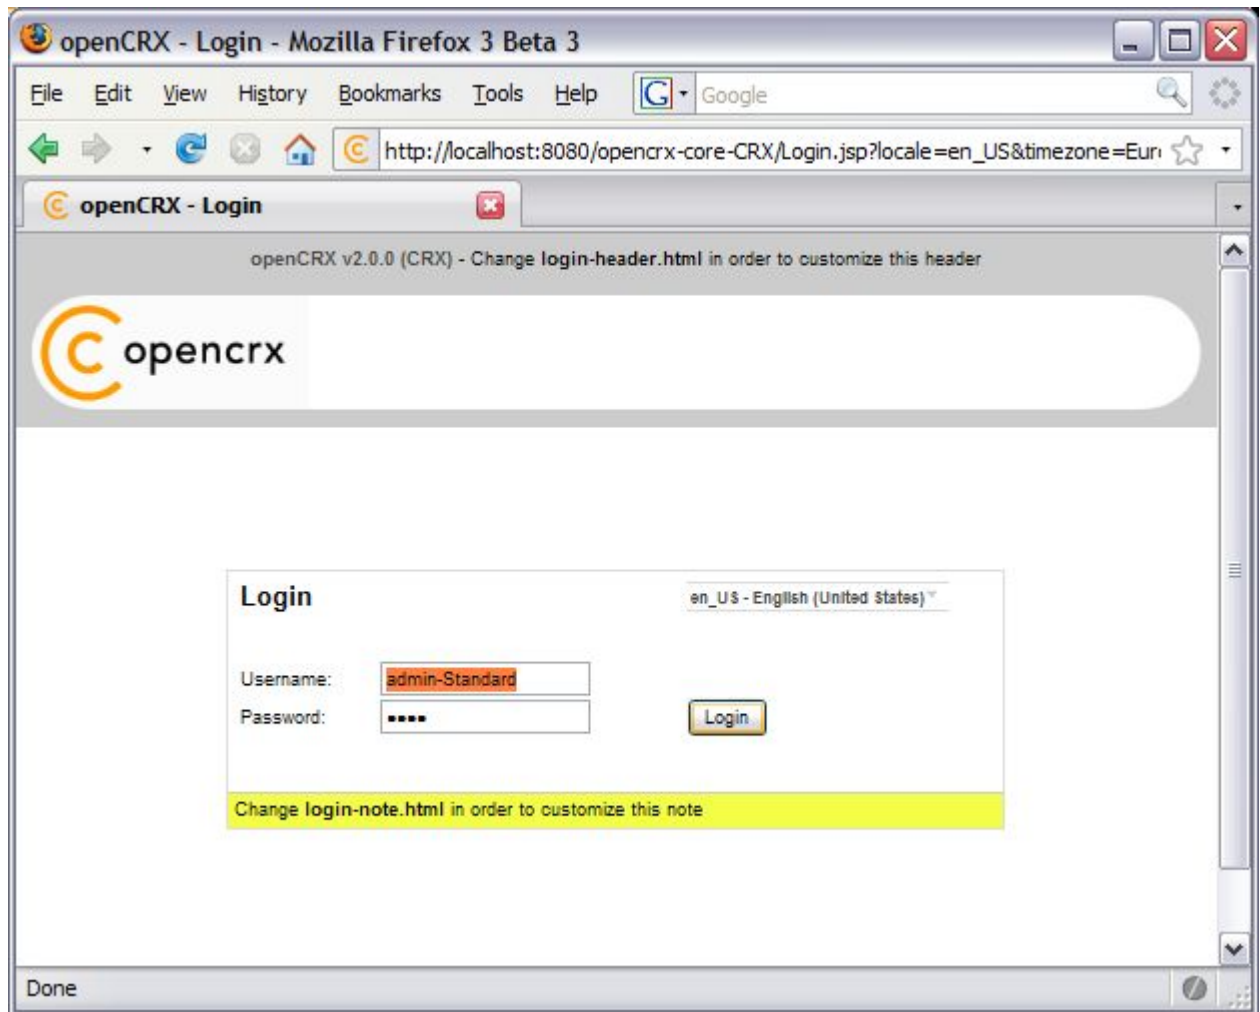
openCRX - Login - Mozilla Firefox 3 Beta 3

File Edit View History Bookmarks Tools Help

Google

http://localhost:8080/opencrx-core-CRX/Login.jsp?locale=en_US&timezone=Eur

openCRX - Login

openCRX v2.0.0 (CRX) - Change **login-header.html** in order to customize this header

opencrx

Login

en_US - English (United States)

Username: admin-Standard

Password: •••••

Login

Change **login-note.html** in order to customize this note

Done